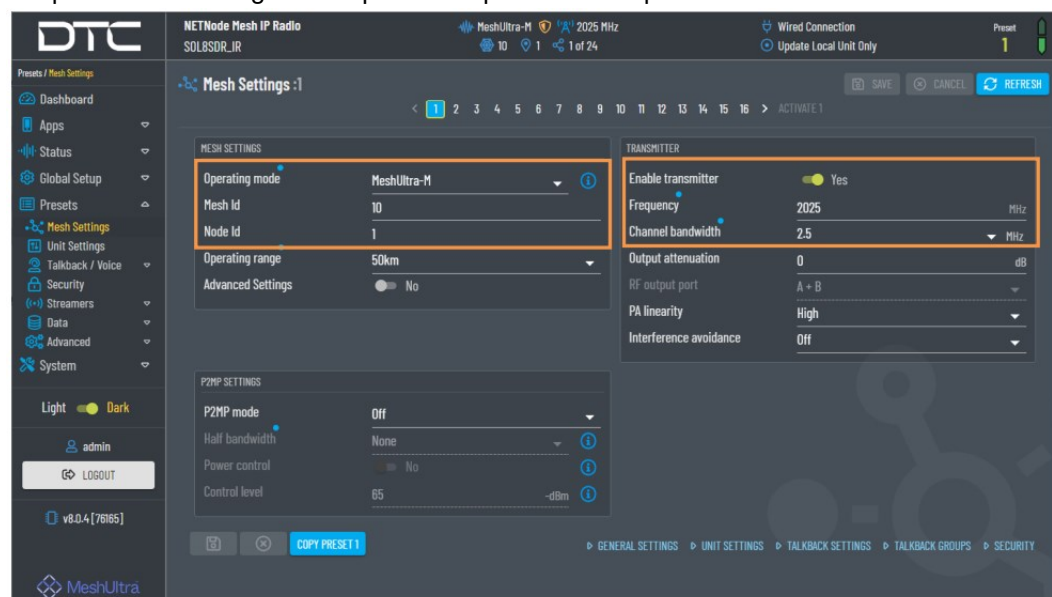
DTC

NETNode Mesh IP Radio
SOL8SDR_IR

MeshUltra-M 2025 MHz
10 1 1 of 24

Wired Connection
Update Local Unit Only

Preset
1

Presets / Mesh Settings

Dashboard
Apps
Status
Global Setup
Presets
Mesh Settings
Unit Settings
Talkback / Voice
Security
Streamers
Data
Advanced
System

Light Dark

admin
LOGOUT

v8.0.4 [76165]

MeshUltra

Mesh Settings :1

SAVE CANCEL REFRESH

< 1 2 3 4 5 6 7 8 9 10 11 12 13 14 15 16 > ACTIVATE 1

MESH SETTINGS

| | |
|---|---|
| Operating mode | MeshUltra-M |
| Mesh Id | 10 |
| Node Id | 1 |
| Operating range | 50km |
| Advanced Settings | No |

TRANSMITTER

| | |
|---|---|
| Enable transmitter | Yes |
| Frequency | 2025 MHz |
| Channel bandwidth | 2.5 MHz |
| Output attenuation | 0 dB |
| RF output port | A + B |
| PA linearity | High |
| Interference avoidance | Off |

P2MP SETTINGS

| | |
|---|---|
| P2MP mode | Off |
| Half bandwidth | None |
| Power control | No |
| Control level | 65 -dBm |

COPY PRESET 1

GENERAL SETTINGS UNIT SETTINGS TALKBACK SETTINGS TALKBACK GROUPS SECURITY